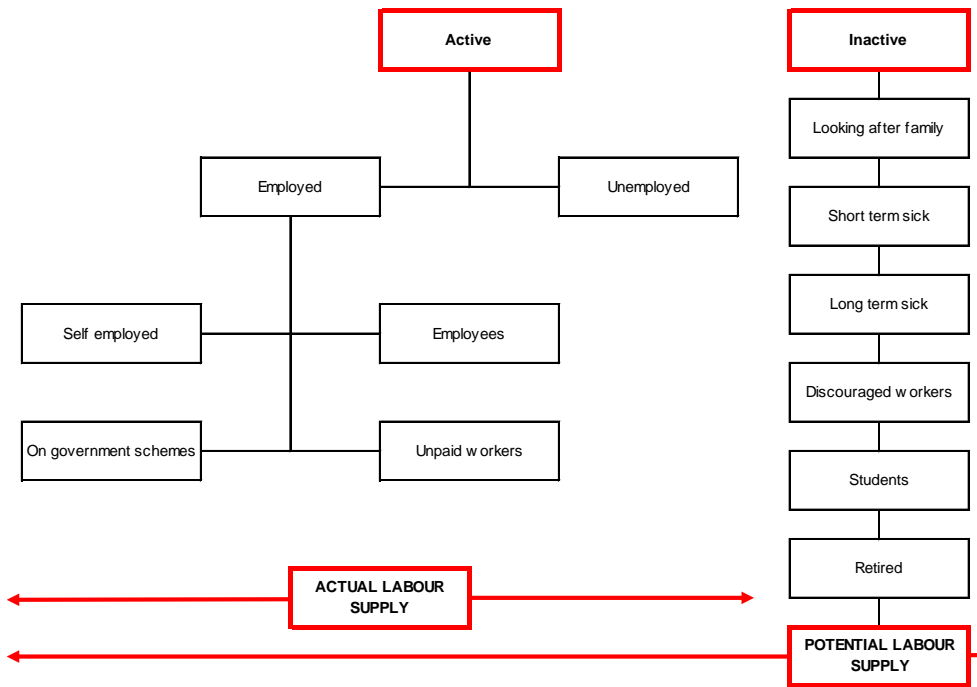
Active

Inactive

Employed

Unemployed

Looking after family

Short term sick

Long term sick

Discouraged workers

Students

Retired

Self employed

Employees

On government schemes

Unpaid workers

ACTUAL LABOUR SUPPLY

POTENTIAL LABOUR SUPPLY